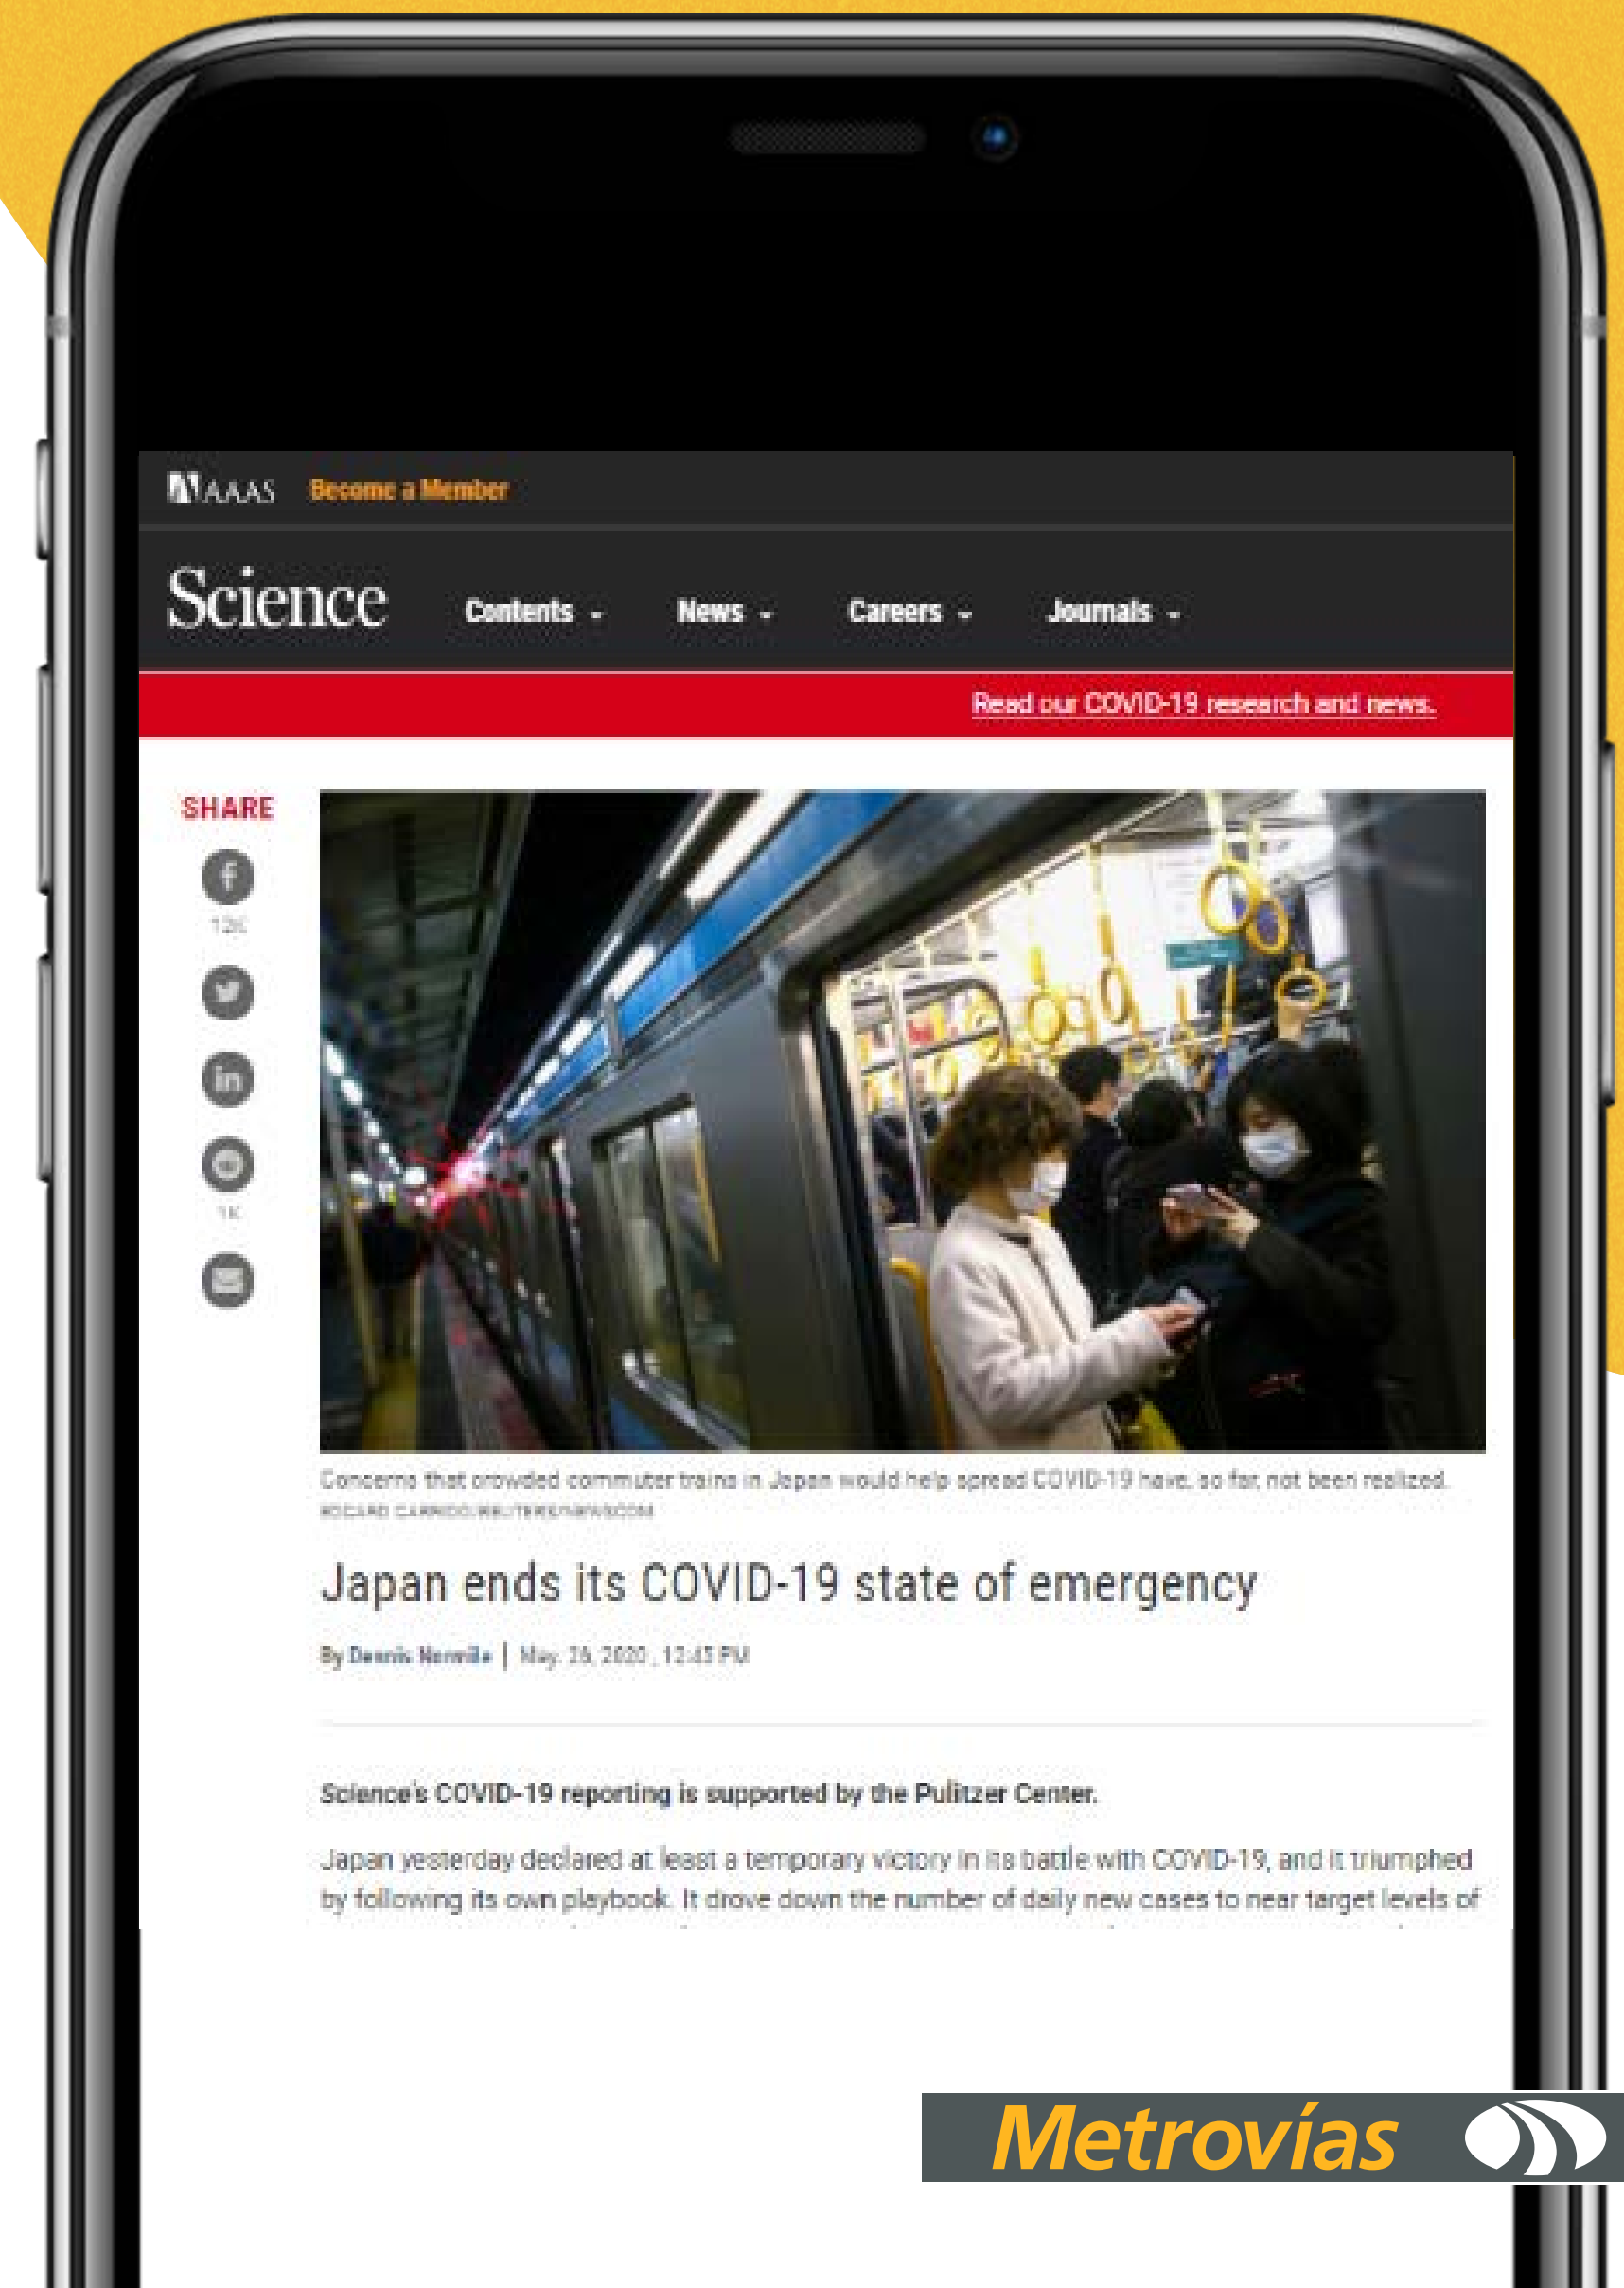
AAAS Become a Member

Science Contents News Careers Journals

Read our COVID-19 research and news.

SHARE

12K

1K

Concerns that crowded commuter trains in Japan would help spread COVID-19 have, so far, not been realized.
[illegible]

Japan ends its COVID-19 state of emergency

By Dennis Normile | May. 26, 2020 , 12:45 PM

Science's COVID-19 reporting is supported by the Pulitzer Center.

Japan yesterday declared at least a temporary victory in its battle with COVID-19, and it triumphed by following its own playbook. It drove down the number of daily new cases to near target levels of

Metrovías